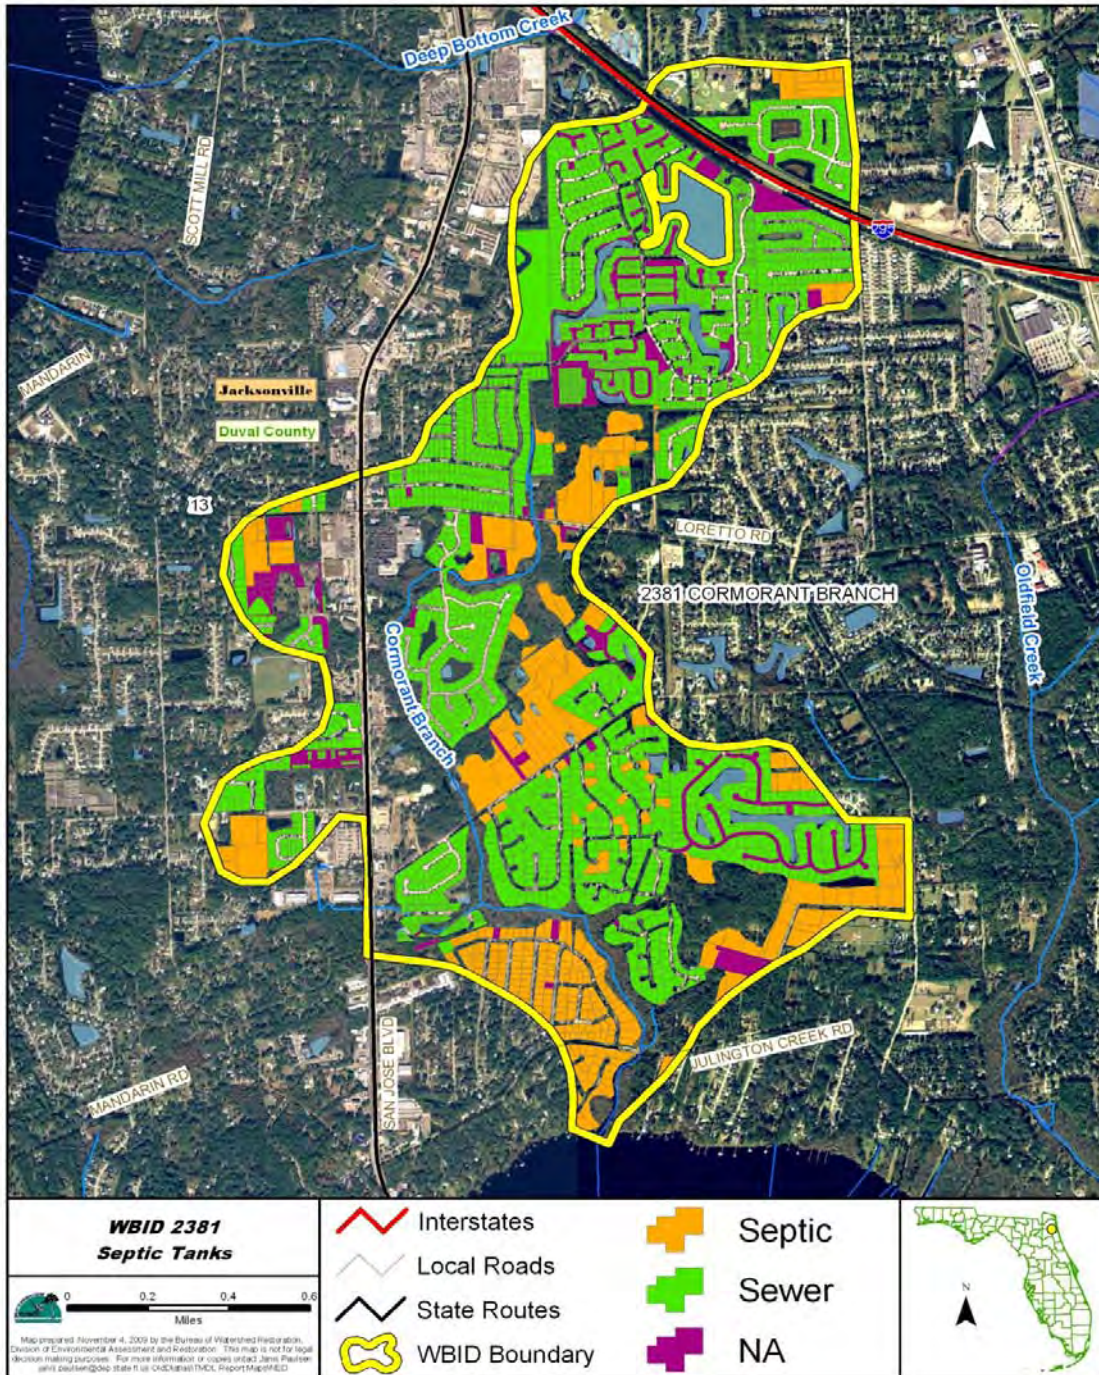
Deep Bottom Creek

SCOTT MILL RD

MANDARIN

Jacksonville

Duval County

13

LORETTO RD

2381 CORMORANT BRANCH

Cormorant Branch

Oldfield Creek

295

JULINGTON CREEK RD

SAN JOSE BLVD

MANDARIN RD

WBID 2381
Septic Tanks

0 0.2 0.4 0.6
Miles

Map prepared November 4, 2009 by the Bureau of Watershed Restoration, Division of Environmental Assessment and Restoration. This map is not for legal decision making purposes. For more information or copies contact Janis Paulsen janis.paulsen@dep.state.fl.us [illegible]

Interstates

Local Roads

State Routes

WBID Boundary

Septic

Sewer

NA

N